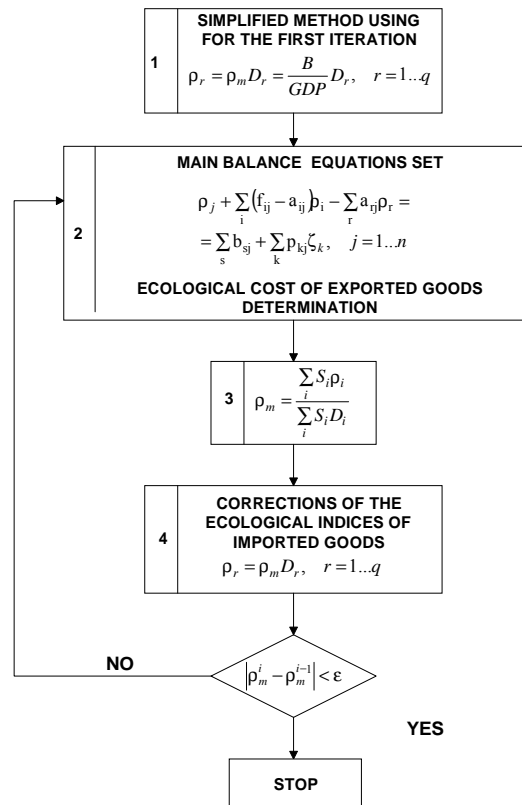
1

SIMPLIFIED METHOD USING FOR THE FIRST ITERATION

$\rho_r = \rho_m D_r = \frac{B}{GDP} D_r, \quad r = 1...q$

2

MAIN BALANCE EQUATIONS SET

$\rho_j + \sum_i (f_{ij} - a_{ij}) \rho_i - \sum_r a_{rj} \rho_r =$

$= \sum_s b_{sj} + \sum_k p_{kj} \zeta_k, \quad j = 1...n$

ECOLOGICAL COST OF EXPORTED GOODS DETERMINATION

3

$\rho_m = \frac{\sum_i S_i \rho_i}{\sum_i S_i D_i}$

4

CORRECTIONS OF THE ECOLOGICAL INDICES OF IMPORTED GOODS

$\rho_r = \rho_m D_r, \quad r = 1...q$

NO

$\left| \rho_m^i - \rho_m^{i-1} \right| < \varepsilon$

YES

STOP